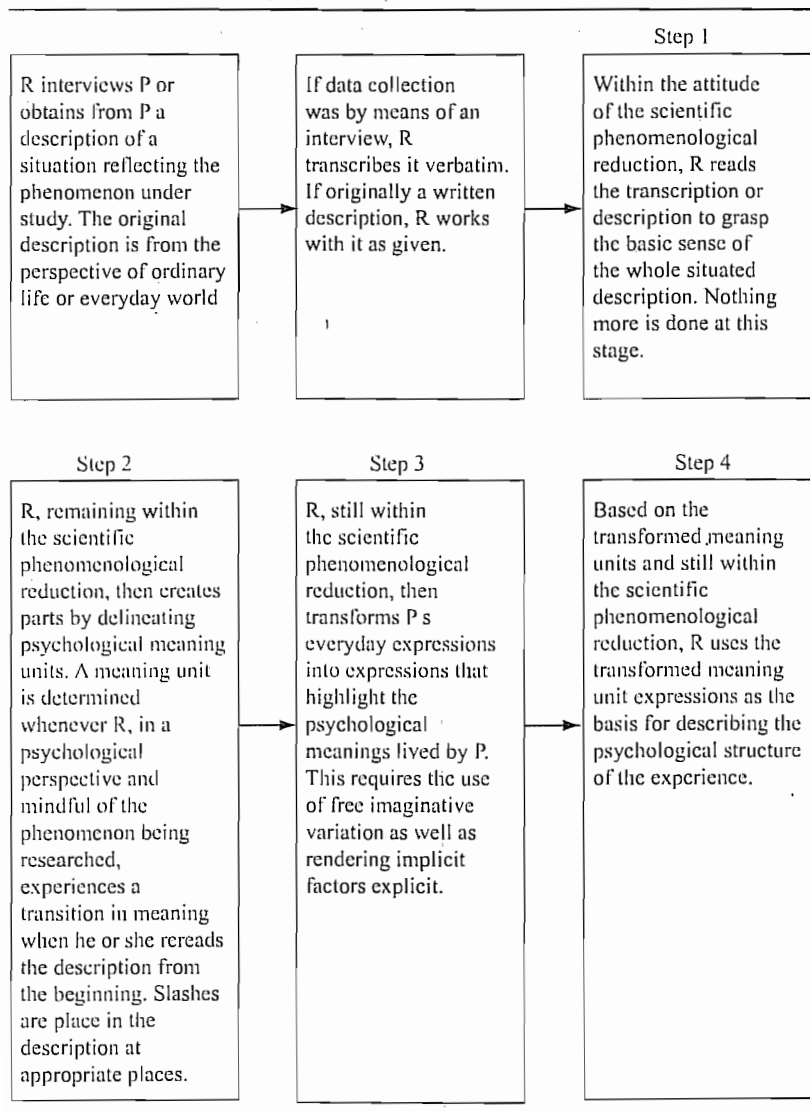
Step 1

R interviews P or obtains from P a description of a situation reflecting the phenomenon under study. The original description is from the perspective of ordinary life or everyday world

If data collection was by means of an interview, R transcribes it verbatim. If originally a written description, R works with it as given.

Within the attitude of the scientific phenomenological reduction, R reads the transcription or description to grasp the basic sense of the whole situated description. Nothing more is done at this stage.

Step 2

R, remaining within the scientific phenomenological reduction, then creates parts by delineating psychological meaning units. A meaning unit is determined whenever R, in a psychological perspective and mindful of the phenomenon being researched, experiences a transition in meaning when he or she rereads the description from the beginning. Slashes are place in the description at appropriate places.

Step 3

R, still within the scientific phenomenological reduction, then transforms P s everyday expressions into expressions that highlight the psychological meanings lived by P. This requires the use of free imaginative variation as well as rendering implicit factors explicit.

Step 4

Based on the transformed meaning units and still within the scientific phenomenological reduction, R uses the transformed meaning unit expressions as the basis for describing the psychological structure of the experience.